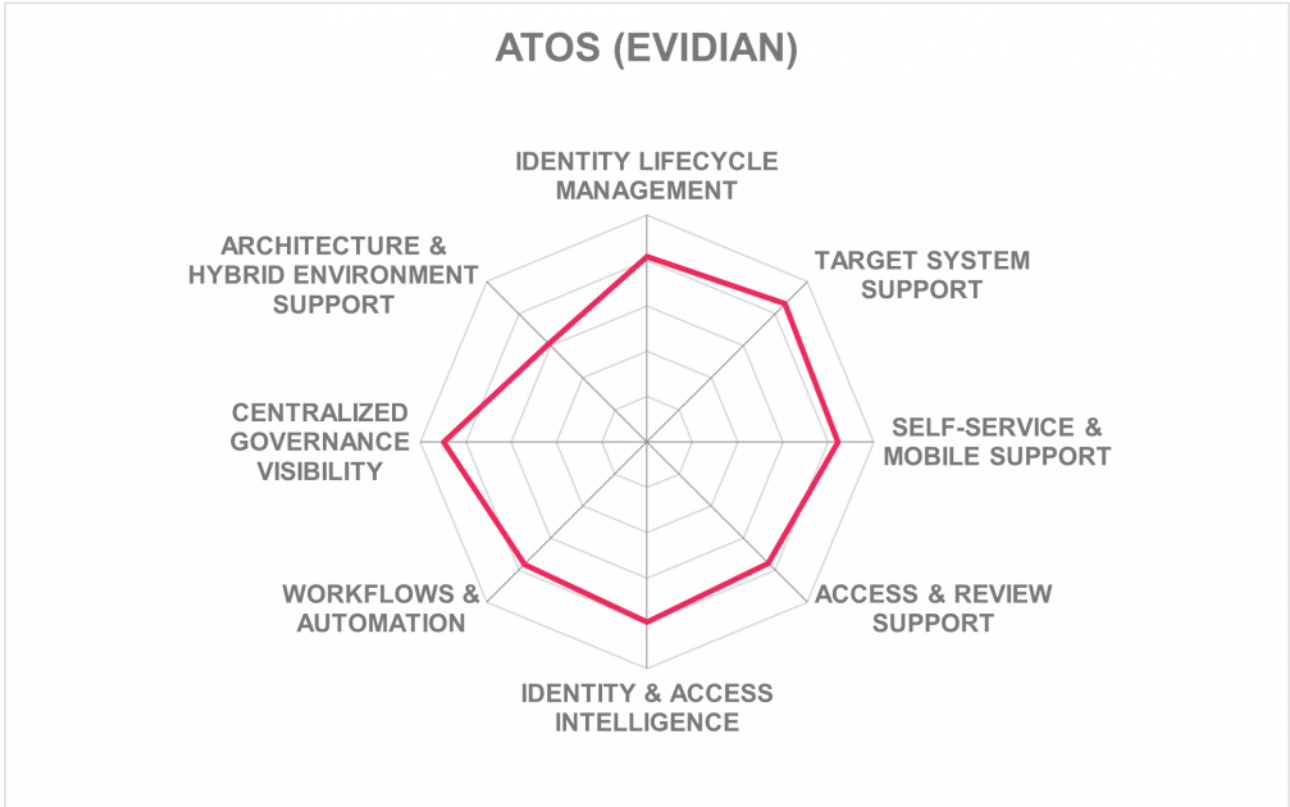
ATOS (EVIDIAN)

IDENTITY LIFECYCLE MANAGEMENT

ARCHITECTURE & HYBRID ENVIRONMENT SUPPORT

TARGET SYSTEM SUPPORT

CENTRALIZED GOVERNANCE VISIBILITY

SELF-SERVICE & MOBILE SUPPORT

WORKFLOWS & AUTOMATION

ACCESS & REVIEW SUPPORT

IDENTITY & ACCESS INTELLIGENCE